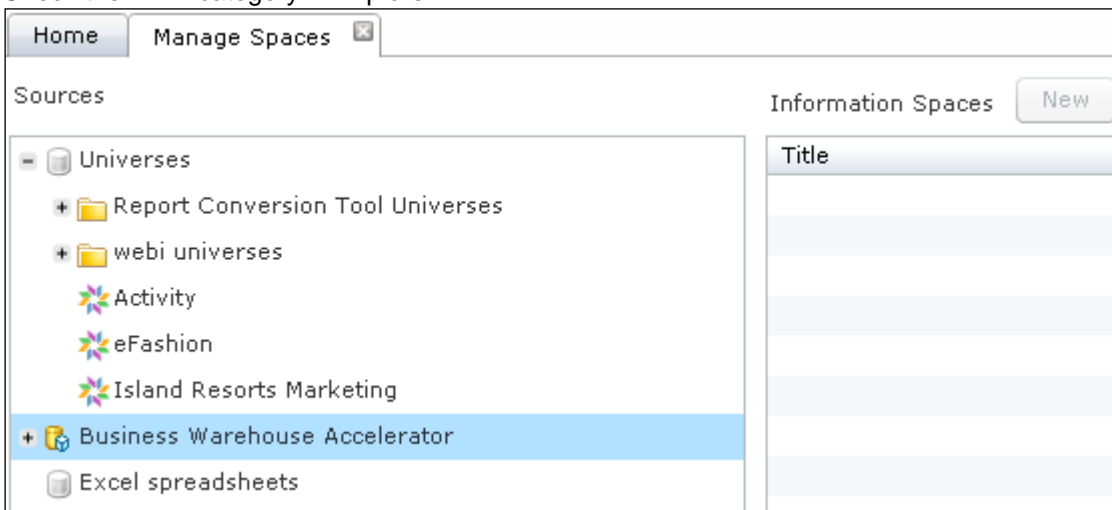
Home

Manage Spaces

Sources

Information Spaces

New

Universes

Report Conversion Tool Universes

webi universes

Activity

eFashion

Island Resorts Marketing

Business Warehouse Accelerator

Excel spreadsheets

Title